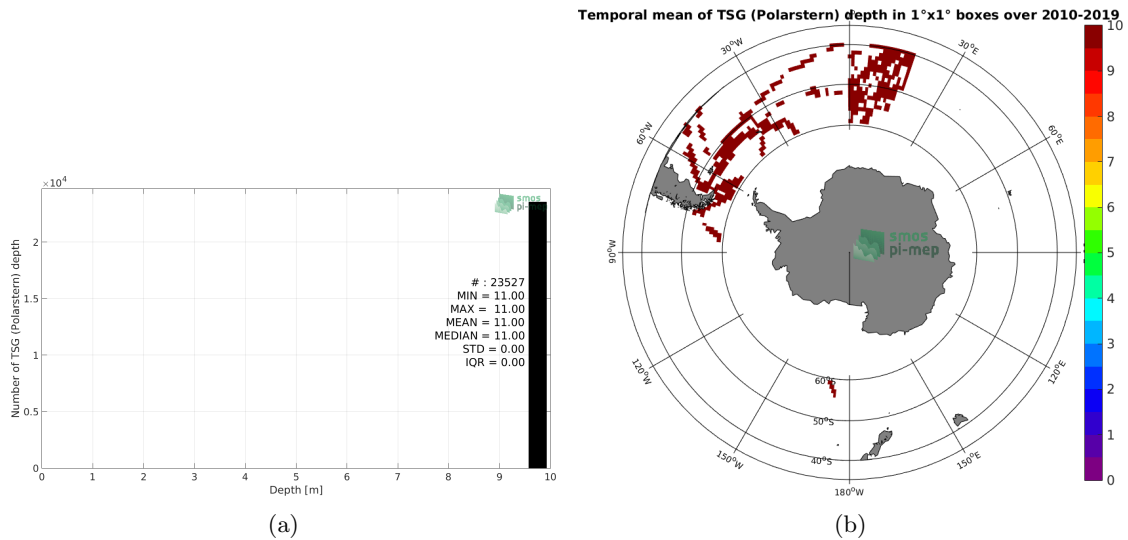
$\times10^4$

smos pi-mep

Number of TSG (Polarstern) depth

# : 23527
MIN = 11.00
MAX = 11.00
MEAN = 11.00
MEDIAN = 11.00
STD = 0.00
IQR = 0.00

2
1.5
1
0.5
0

0 1 2 3 4 5 6 7 8 9 10
Depth [m]

(a)

Temporal mean of TSG (Polarstern) depth in 1°x1° boxes over 2010-2019

$30^oW$
$30^oE$
$60^oW$
$60^oE$
$90^oW$
$120^oW$
$120^oE$
$150^oW$
$150^oE$
$180^oW$
$60^oS$
$50^oS$
$40^oS$

smos pi-mep

10
9
8
7
6
5
4
3
2
1
0

(b)